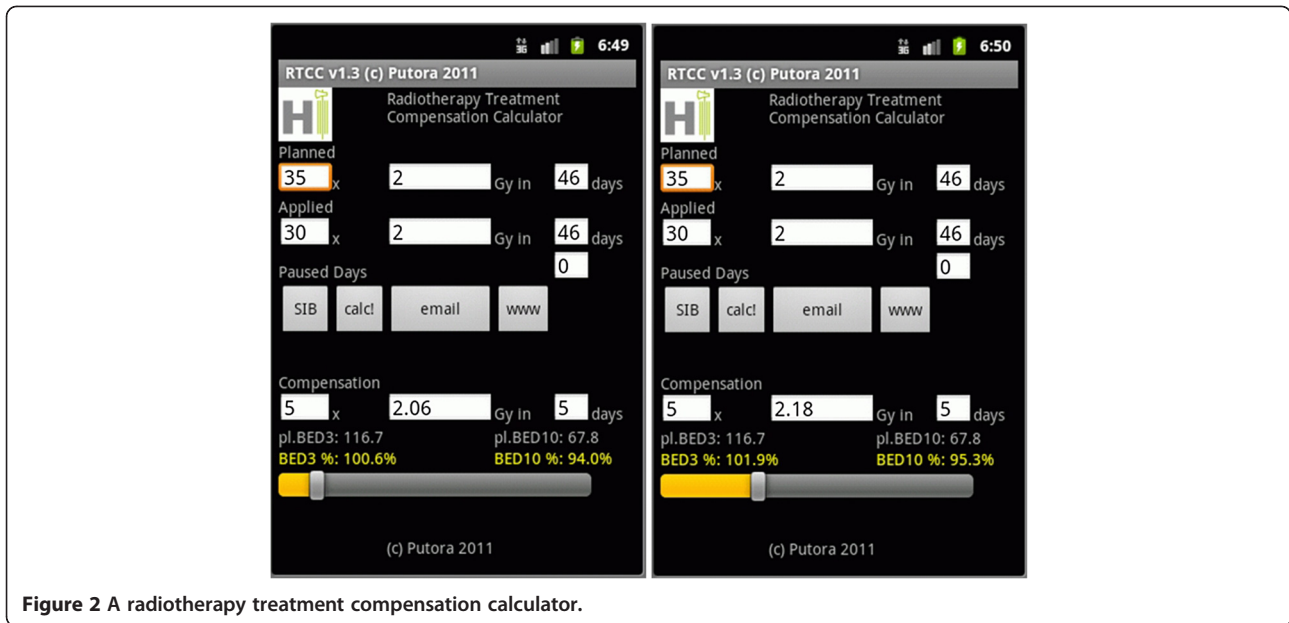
6:49

RTCC v1.3 (c) Putora 2011

Radiotherapy Treatment Compensation Calculator

Planned

35 x 2 Gy in 46 days

Applied

30 x 2 Gy in 46 days

0

Paused Days

SIB calc! email www

Compensation

5 x 2.06 Gy in 5 days

pl.BED3: 116.7 pl.BED10: 67.8

BED3 %: 100.6% BED10 %: 94.0%

(c) Putora 2011

6:50

RTCC v1.3 (c) Putora 2011

Radiotherapy Treatment Compensation Calculator

Planned

35 x 2 Gy in 46 days

Applied

30 x 2 Gy in 46 days

0

Paused Days

SIB calc! email www

Compensation

5 x 2.18 Gy in 5 days

pl.BED3: 116.7 pl.BED10: 67.8

BED3 %: 101.9% BED10 %: 95.3%

(c) Putora 2011

Figure 2 A radiotherapy treatment compensation calculator.